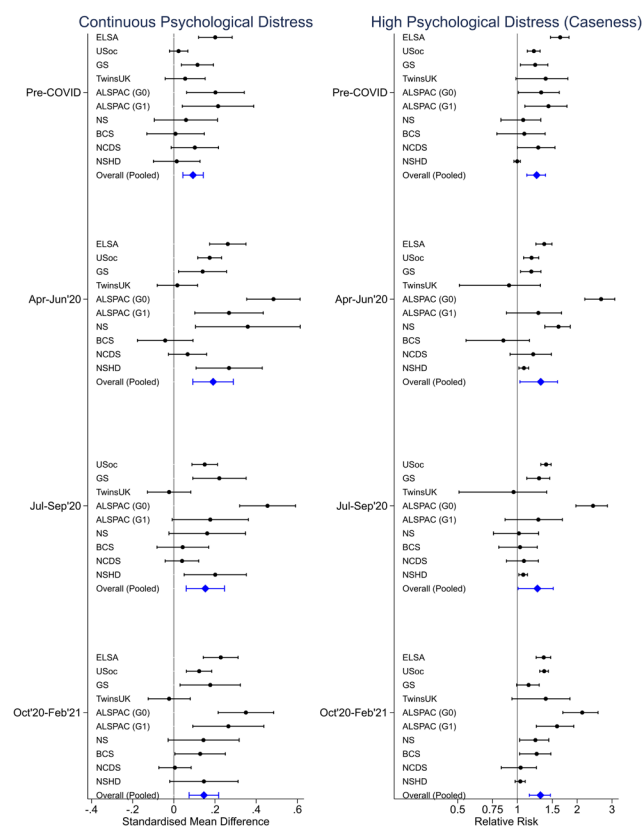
Continuous Psychological Distress

Pre-COVID
ELSA
USoc
GS
TwinsUK
ALSPAC (G0)
ALSPAC (G1)
NS
BCS
NCDS
NSHD
Overall (Pooled)

Apr-Jun'20
ELSA
USoc
GS
TwinsUK
ALSPAC (G0)
ALSPAC (G1)
NS
BCS
NCDS
NSHD
Overall (Pooled)

Jul-Sep'20
USoc
GS
TwinsUK
ALSPAC (G0)
ALSPAC (G1)
NS
BCS
NCDS
NSHD
Overall (Pooled)

Oct'20-Feb'21
ELSA
USoc
GS
TwinsUK
ALSPAC (G0)
ALSPAC (G1)
NS
BCS
NCDS
NSHD
Overall (Pooled)

-.4 -.2 0 .2 .4 .6
Standardised Mean Difference

High Psychological Distress (Caseness)

Pre-COVID
ELSA
USoc
GS
TwinsUK
ALSPAC (G0)
ALSPAC (G1)
NS
BCS
NCDS
NSHD
Overall (Pooled)

Apr-Jun'20
ELSA
USoc
GS
TwinsUK
ALSPAC (G0)
ALSPAC (G1)
NS
BCS
NCDS
NSHD
Overall (Pooled)

Jul-Sep'20
USoc
GS
TwinsUK
ALSPAC (G0)
ALSPAC (G1)
NS
BCS
NCDS
NSHD
Overall (Pooled)

Oct'20-Feb'21
ELSA
USoc
GS
TwinsUK
ALSPAC (G0)
ALSPAC (G1)
NS
BCS
NCDS
NSHD
Overall (Pooled)

0.5 0.75 1 1.5 2 3
Relative Risk